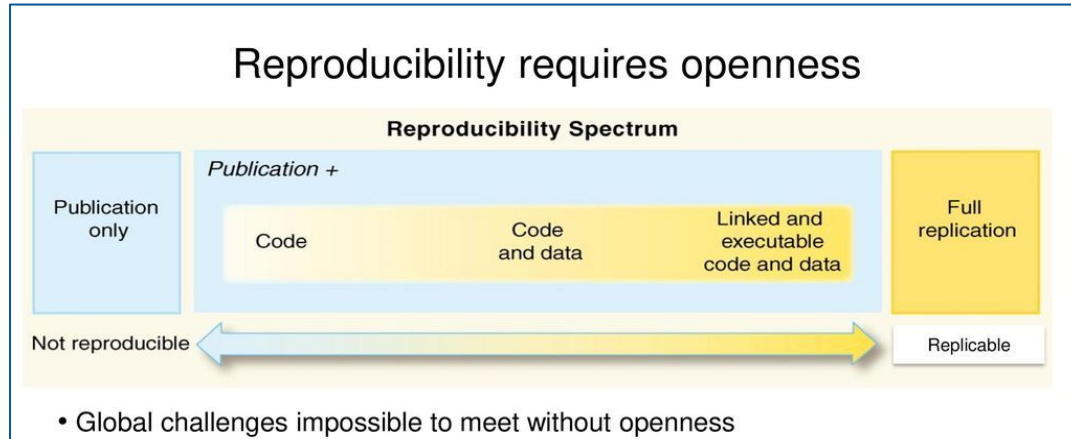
Reproducibility requires openness

Reproducibility Spectrum

Publication only

Publication +

Code

Code and data

Linked and executable code and data

Full replication

Not reproducible

Replicable

• Global challenges impossible to meet without openness